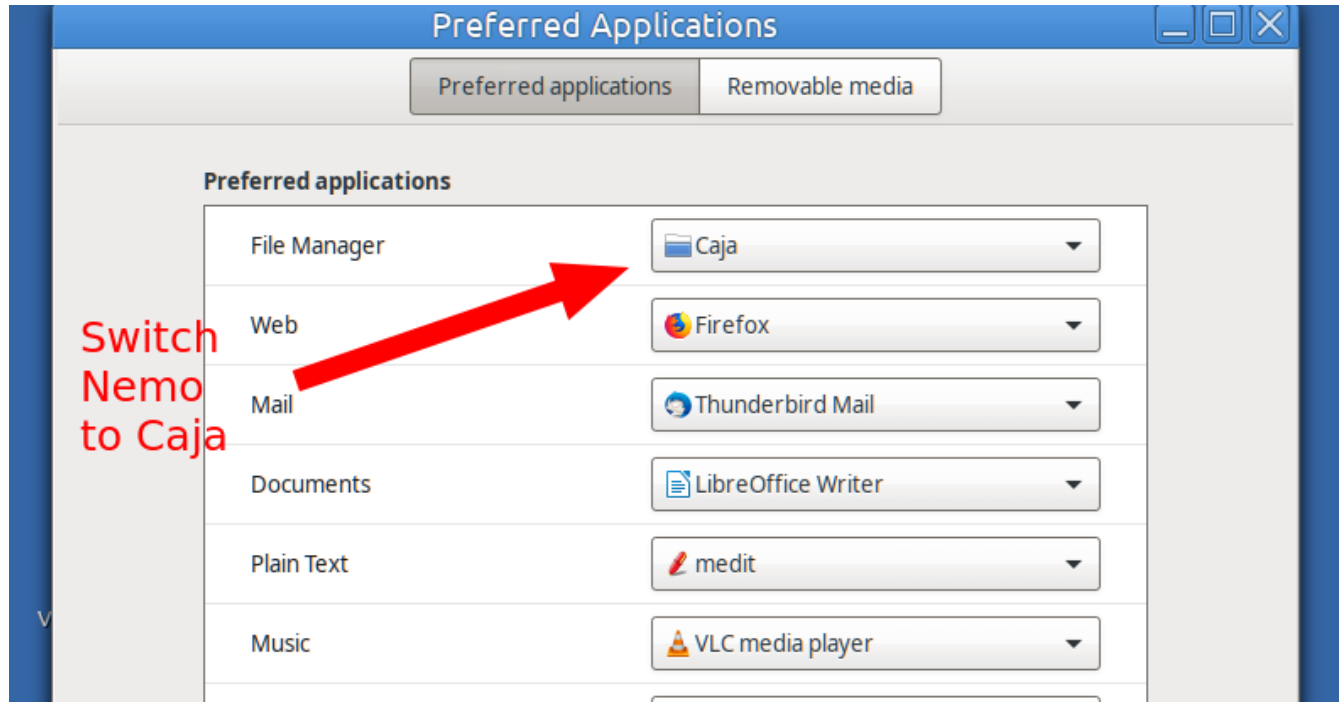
Preferred Applications

Preferred applications | Removable media

Preferred applications

File Manager
Caja

Switch Nemo to Caja

Web
Firefox

Mail
Thunderbird Mail

Documents
LibreOffice Writer

Plain Text
medit

Music
VLC media player